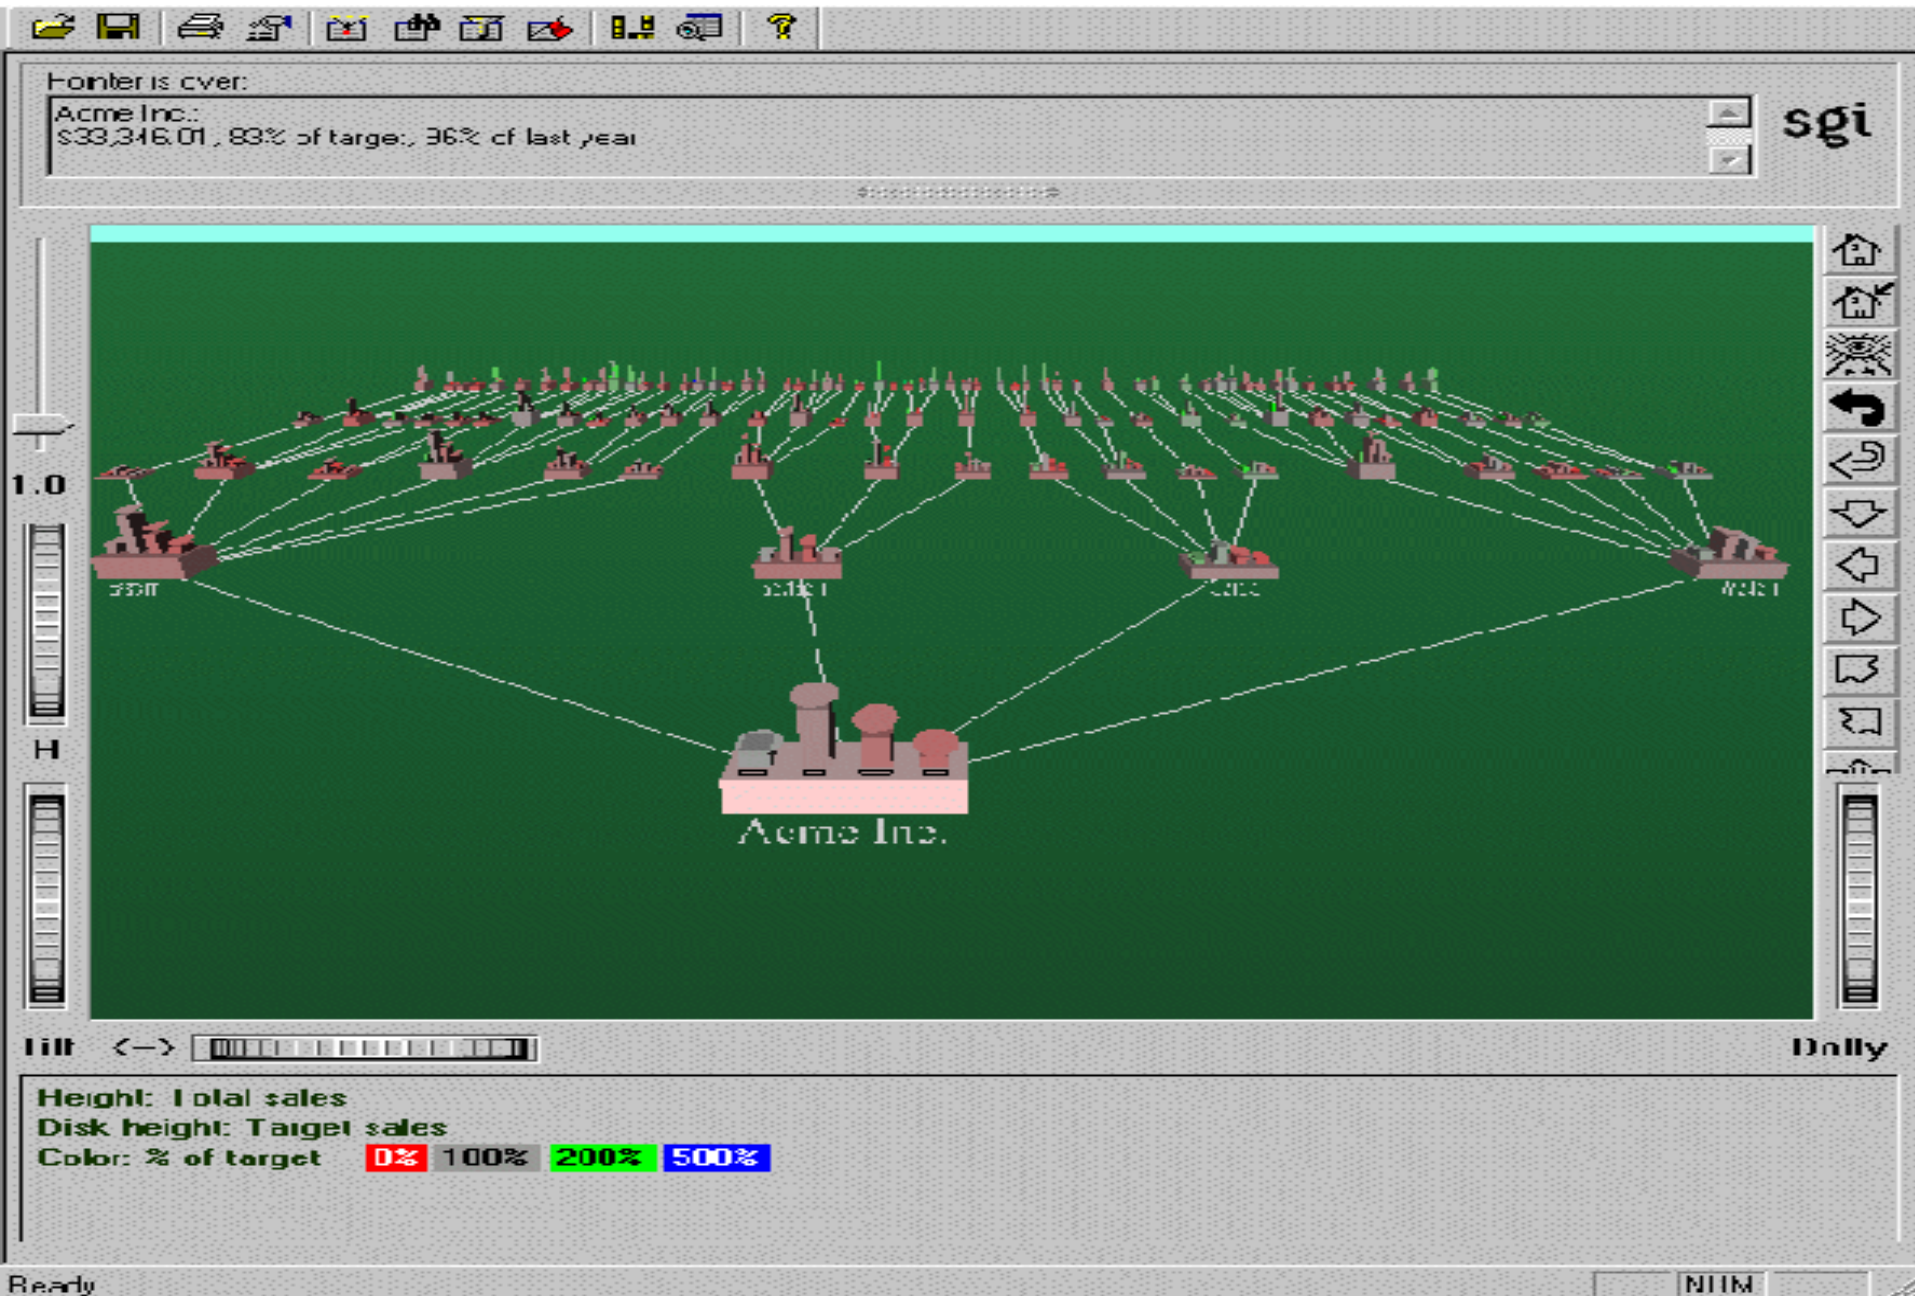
Pointer is over:

Acme Inc.:
$33,316.01, 83% of target, 36% of last year

sgi

1.0

H

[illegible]

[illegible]

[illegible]

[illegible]

Acme Inc.

Tilt <-> Dolly

Height: Total sales
Disk height: Target sales
Color: % of target 0% 100% 200% 500%

Ready NUM